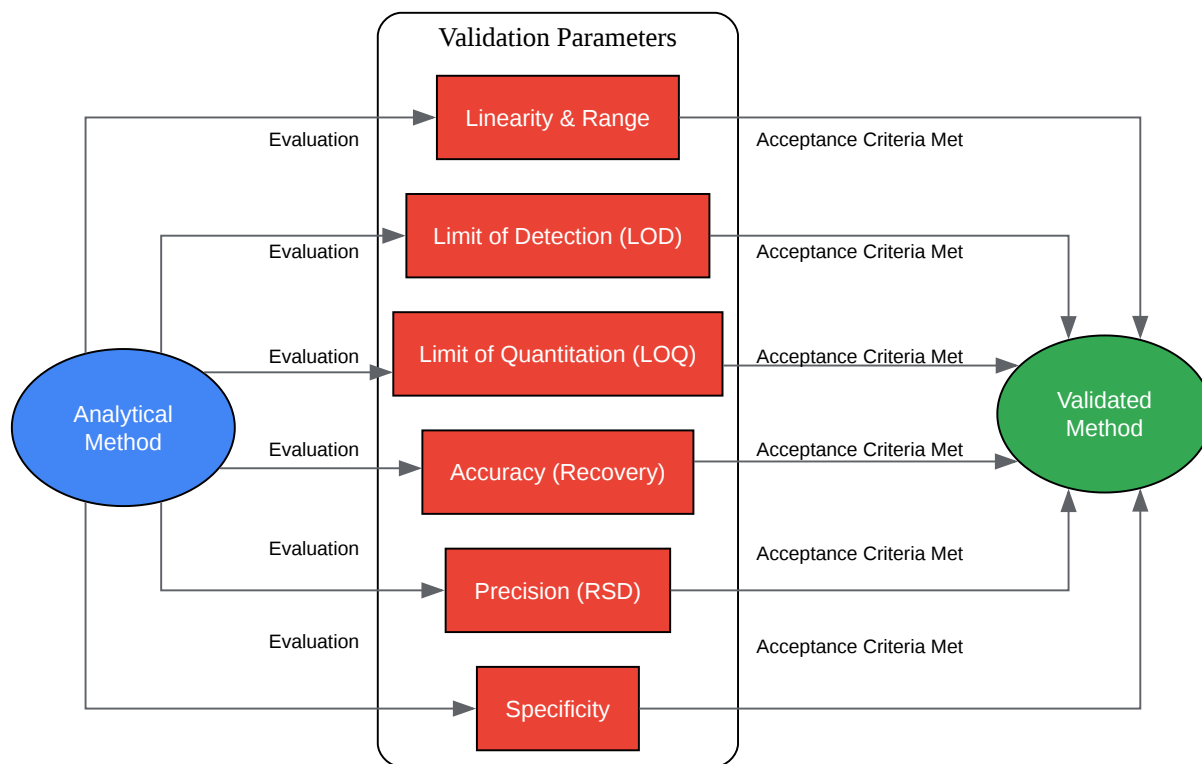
Validation Parameters

Analytical Method

Evaluation

Linearity & Range

Acceptance Criteria Met

Evaluation

Limit of Detection (LOD)

Acceptance Criteria Met

Evaluation

Limit of Quantitation (LOQ)

Acceptance Criteria Met

Evaluation

Accuracy (Recovery)

Acceptance Criteria Met

Evaluation

Precision (RSD)

Acceptance Criteria Met

Evaluation

Specificity

Acceptance Criteria Met

Validated Method